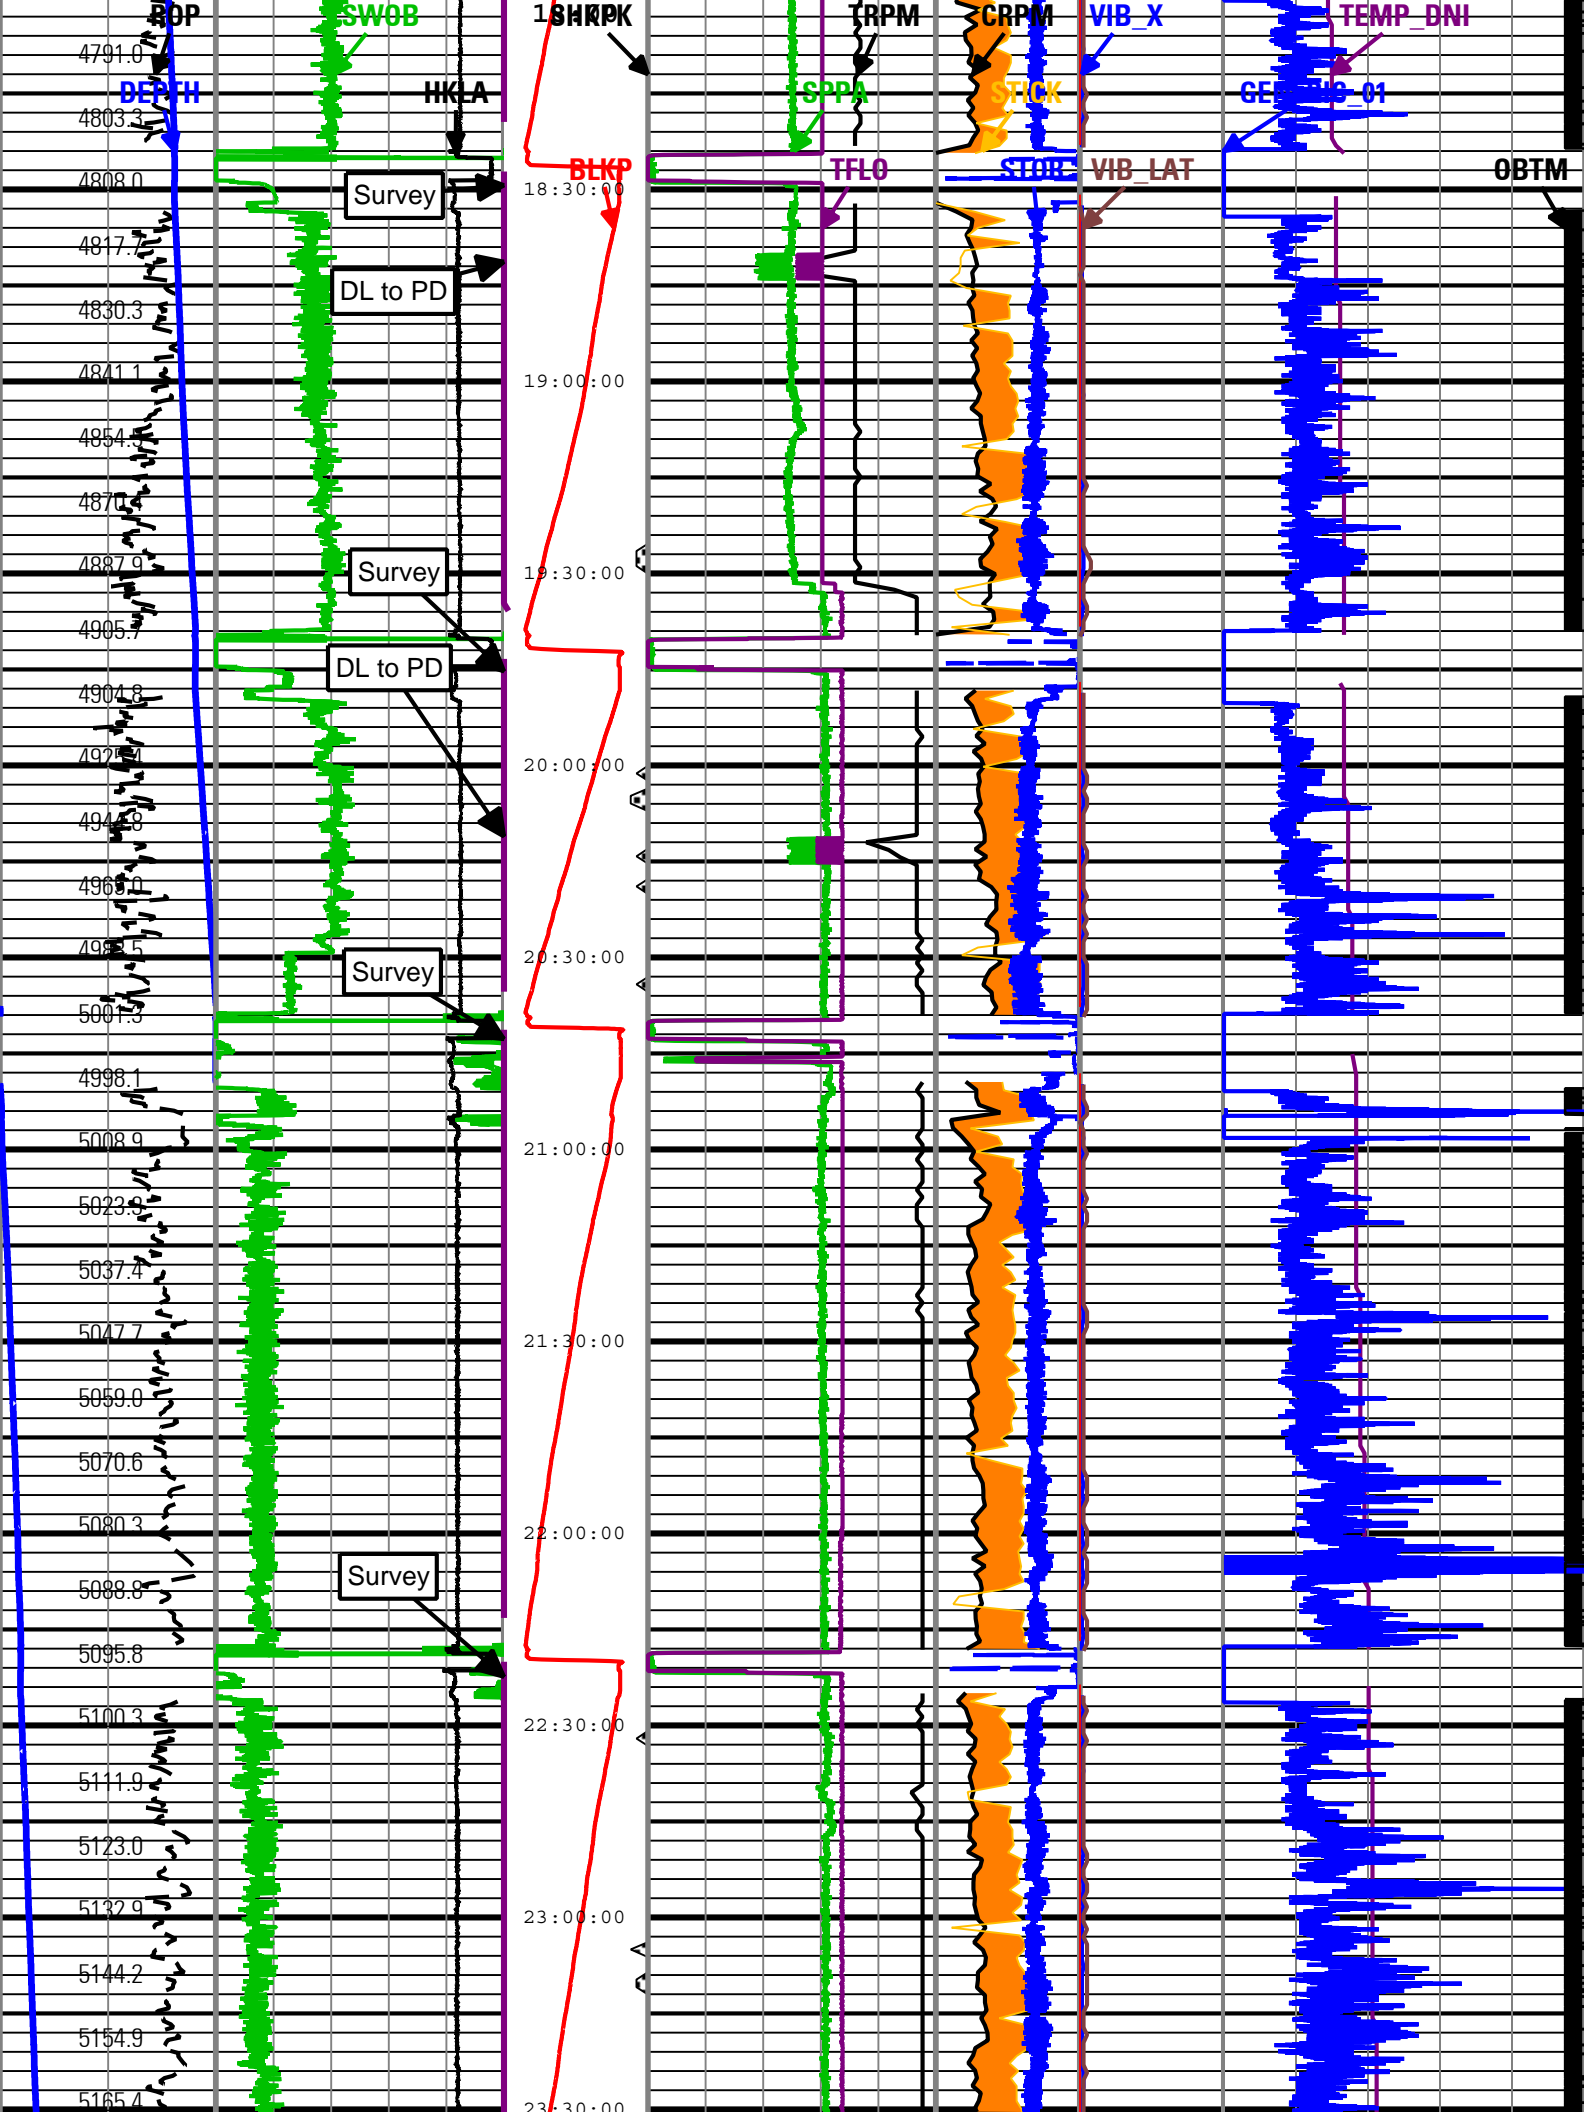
ROP
SWOB
1SHKPK
TRPM
CRPM
VIB_X
TEMP_DNI
4791.0
DEPTH
HKLA
SPPA
STICK
GEDTHS_01
4803.3
BLKP
TFLO
STOR
VIB_LAT
OBTM
4808.0
Survey
18:30:00
4817.7
DL to PD
4830.3
4841.1
19:00:00
4854.5
4870.4
4887.9
Survey
19:30:00
4905.7
DL to PD
4904.8
4925.1
20:00:00
4944.8
4965.0
4985.5
Survey
20:30:00
5001.3
4998.1
5008.9
21:00:00
5023.9
5037.4
5047.7
21:30:00
5059.0
5070.6
5080.3
22:00:00
5088.8
Survey
5095.8
5100.3
22:30:00
5111.9
5123.0
5132.9
23:00:00
5144.2
5154.9
5165.4
23:30:00